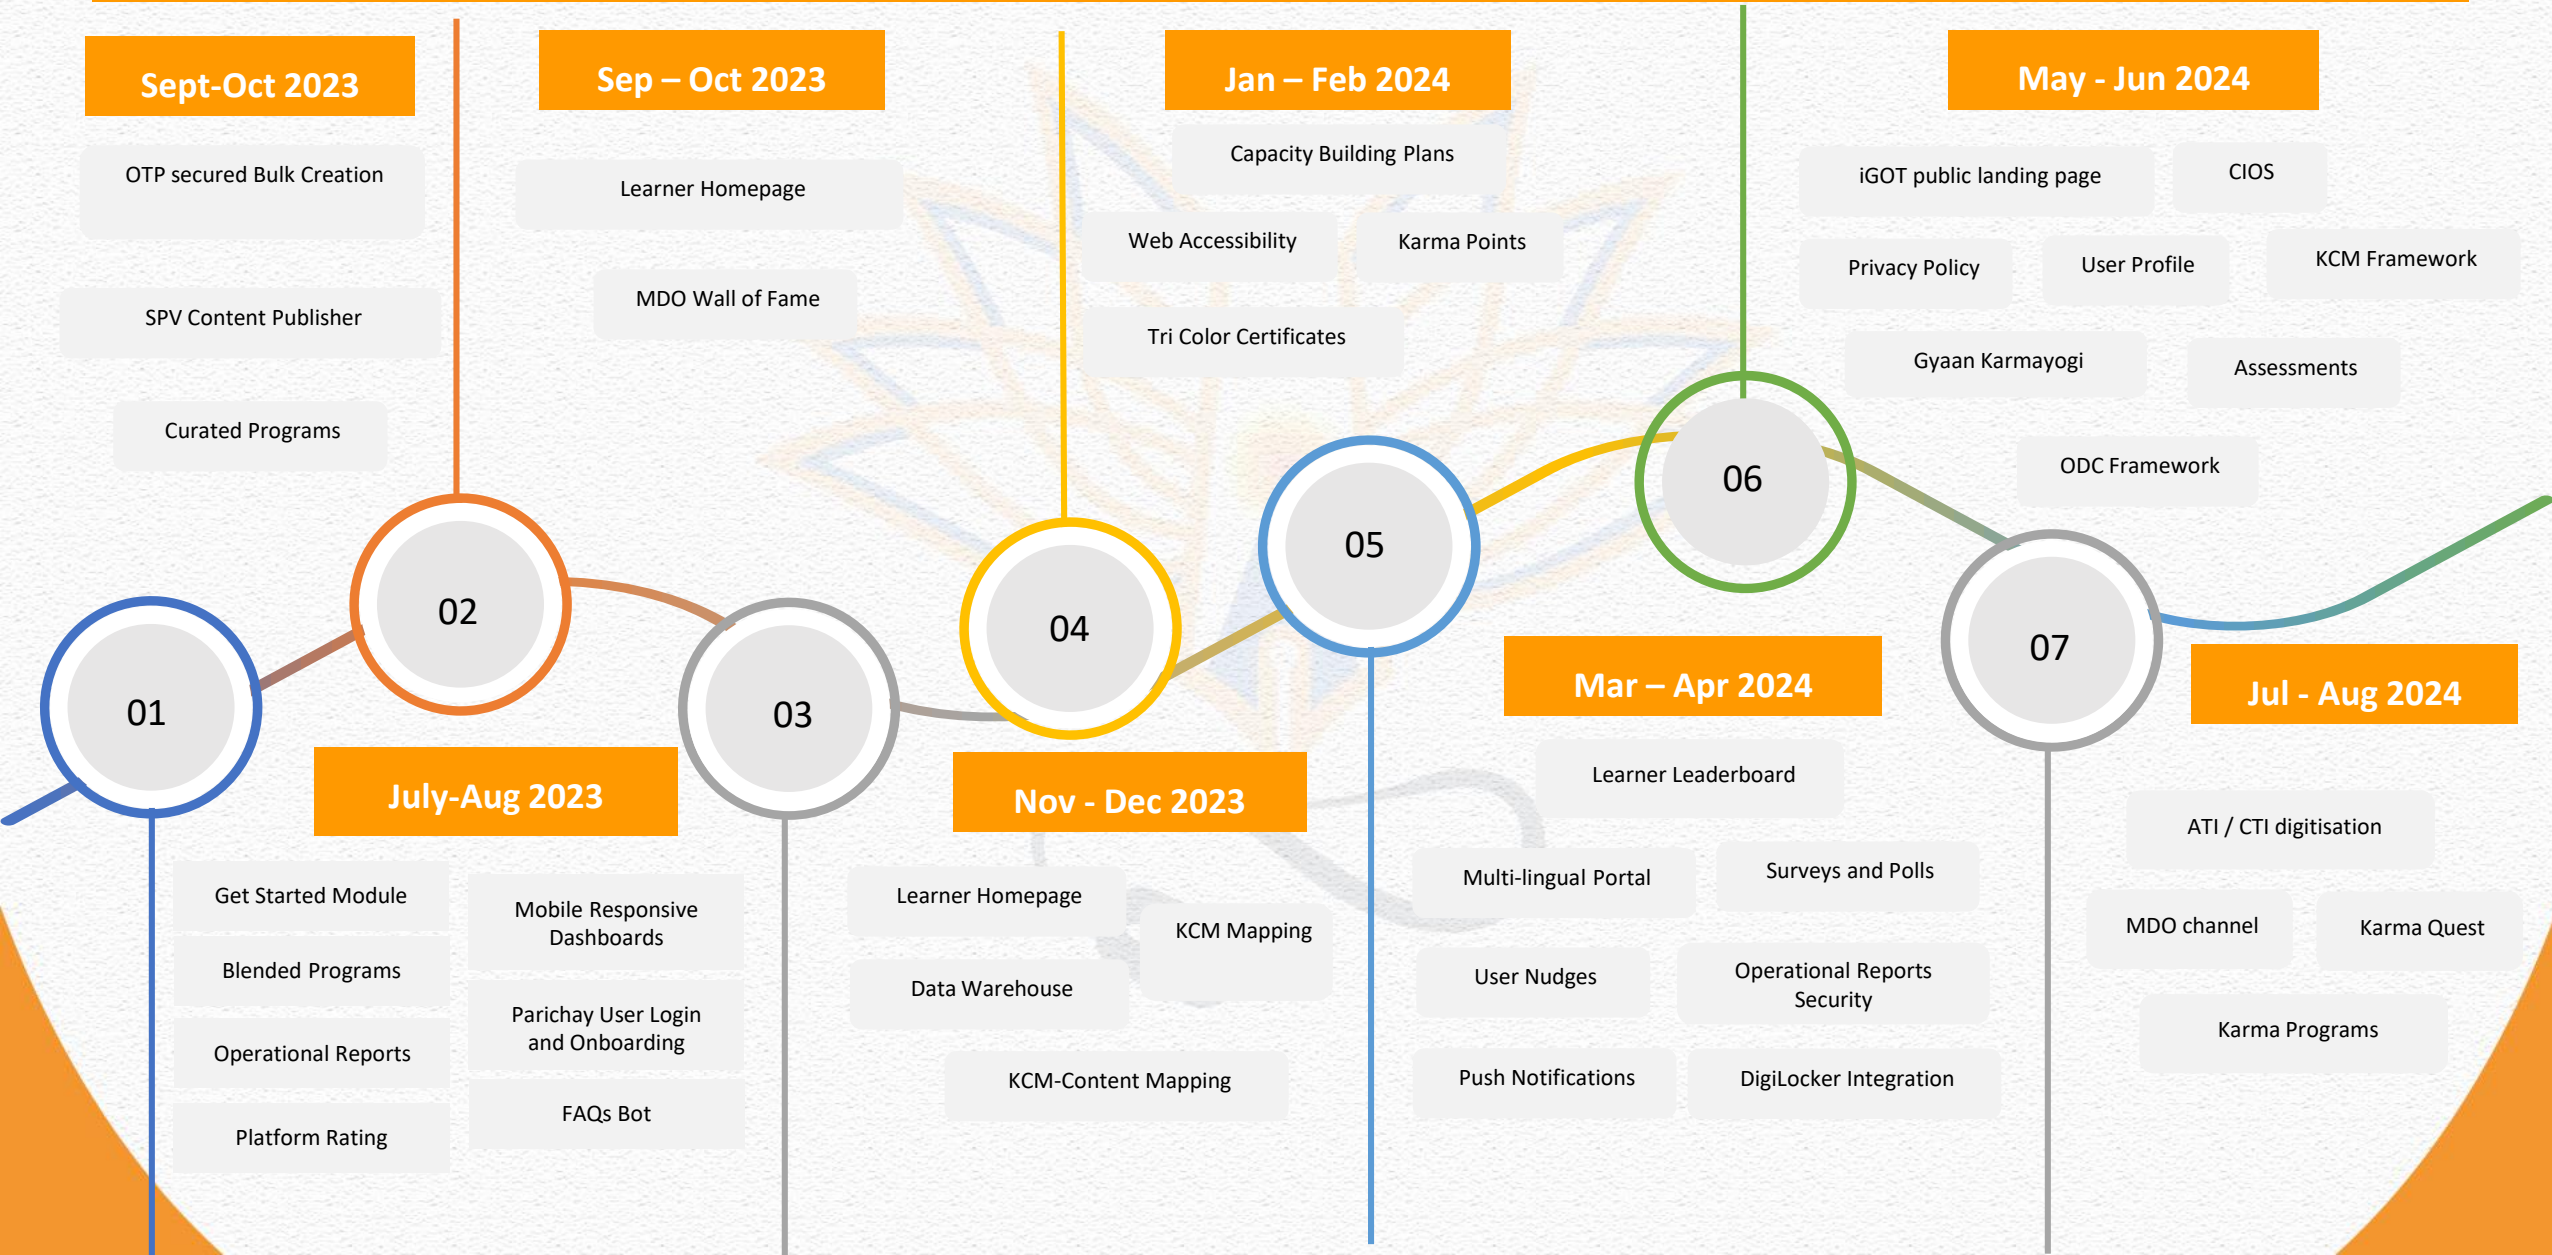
Sept-Oct 2023

OTP secured Bulk Creation

SPV Content Publisher

Curated Programs

Sep – Oct 2023

Learner Homepage

MDO Wall of Fame

Jan – Feb 2024

Capacity Building Plans

Web Accessibility

Karma Points

Tri Color Certificates

May - Jun 2024

iGOT public landing page

CIOS

Privacy Policy

User Profile

KCM Framework

Gyaan Karmayogi

Assessments

ODC Framework

01

02

03

04

05

06

07

July-Aug 2023

Get Started Module

Blended Programs

Operational Reports

Platform Rating

Mobile Responsive Dashboards

Parichay User Login and Onboarding

FAQs Bot

Nov - Dec 2023

Learner Homepage

KCM Mapping

Data Warehouse

KCM-Content Mapping

Mar – Apr 2024

Learner Leaderboard

Multi-lingual Portal

Surveys and Polls

User Nudges

Operational Reports Security

Push Notifications

DigiLocker Integration

Jul - Aug 2024

ATI / CTI digitisation

MDO channel

Karma Quest

Karma Programs